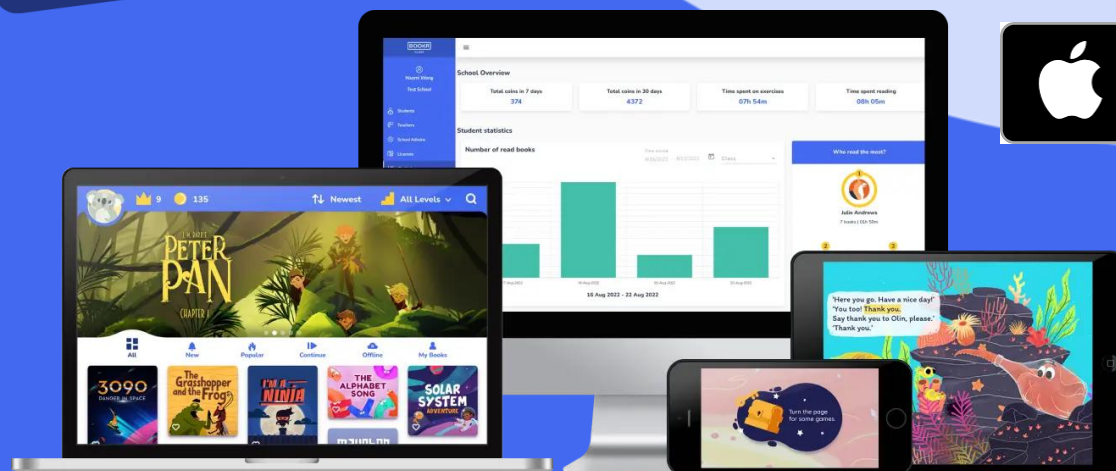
BOOKR

Naomi Wong
Test School

Students
Teachers
School Admins
Licenses

School Overview

Total coins in 7 days
374

Total coins in 30 days
4372

Time spent on exercises
07h 54m

Time spent reading
08h 05m

Student statistics

Number of read books

Class

16 Aug 2022 - 22 Aug 2022

Who read the most?

1
Julie Andrews
7 books | 03h 33m

2
3

9
135
Newest
All Levels

PETER PAN
CHAPTER 1

All
New
Popular
Continue
Offline
My Books

3090
DANGER IN SPACE

The Grasshopper and the Frog

I'M A NINJA

THE ALPHABET SONG

SOLAR SYSTEM
ADVENTURE

'Here you go. Have a nice day!'
'You too! Thank you.
Say thank you to Olin, please.'
'Thank you.'

Turn the page for some games.